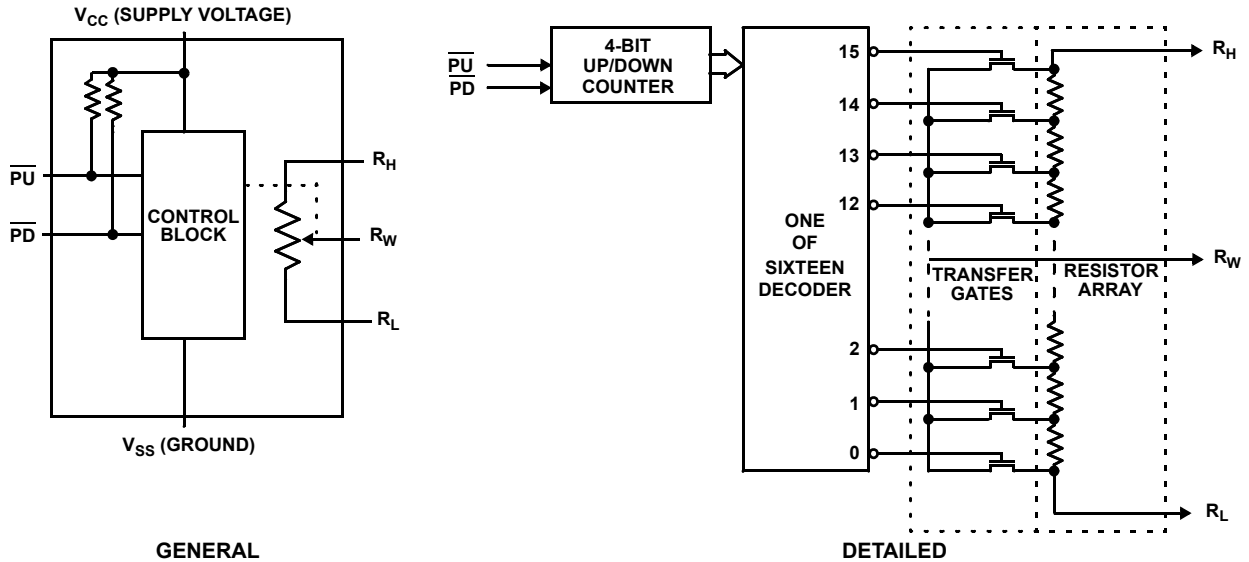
$V_{CC}$ (SUPPLY VOLTAGE)

$\overline{PU}$

$\overline{PD}$

CONTROL BLOCK

$R_H$

$R_W$

$R_L$

$V_{SS}$ (GROUND)

GENERAL

$\overline{PU}$

$\overline{PD}$

4-BIT UP/DOWN COUNTER

ONE OF SIXTEEN DECODER

15

14

13

12

2

1

0

TRANSFER GATES

RESISTOR ARRAY

$R_H$

$R_W$

$R_L$

DETAILED